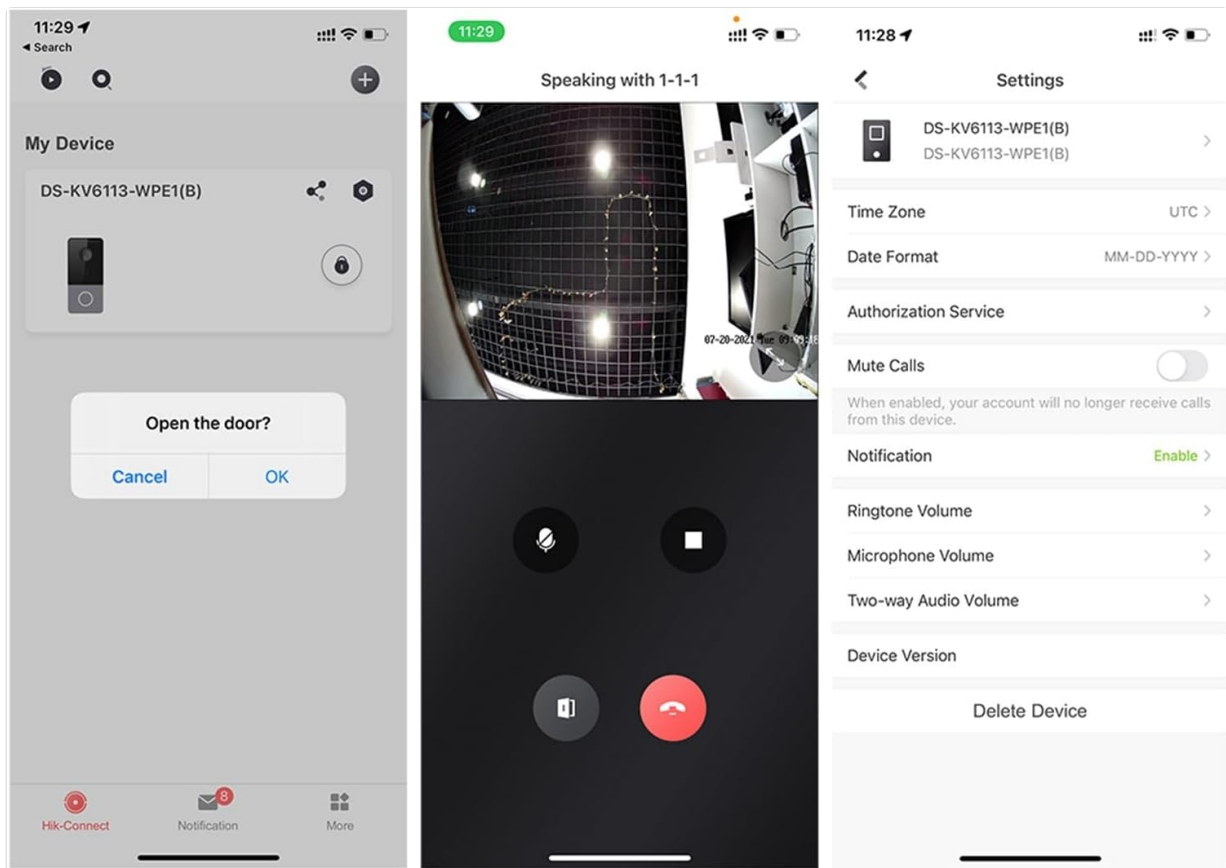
11:29
◂ Search

My Device

DS-KV6113-WPE1(B)

Open the door?

Cancel OK

Hik-Connect
8
Notification
More

11:29

Speaking with 1-1-1

07-20-2021 Tue 09:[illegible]

11:28

Settings

DS-KV6113-WPE1(B)
DS-KV6113-WPE1(B)

Time Zone UTC

Date Format MM-DD-YYYY

Authorization Service

Mute Calls

When enabled, your account will no longer receive calls from this device.

Notification Enable

Ringtone Volume

Microphone Volume

Two-way Audio Volume

Device Version

Delete Device